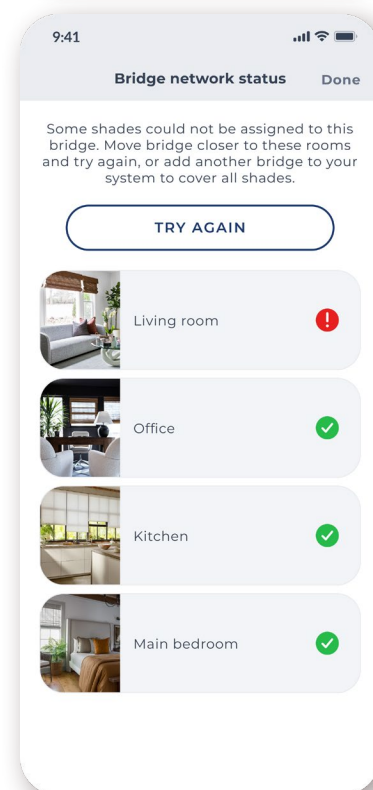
9:41

Bridge network status Done

Some shades could not be assigned to this bridge. Move bridge closer to these rooms and try again, or add another bridge to your system to cover all shades.

TRY AGAIN

Living room

Office

Kitchen

Main bedroom